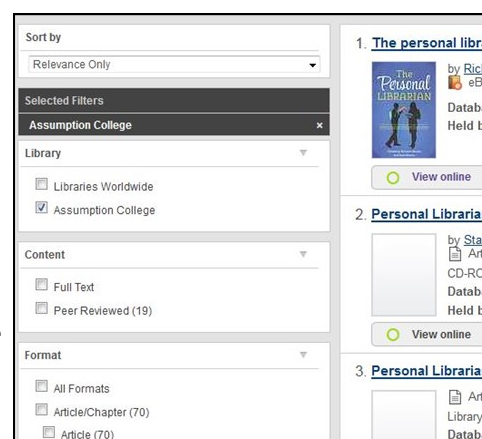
Sort by

Relevance Only

Selected Filters

Assumption College ×

Library

Libraries Worldwide

Assumption College

Content

Full Text

Peer Reviewed (19)

Format

All Formats

Article/Chapter (70)

Article (70)

1. The personal libr

The Personal LIBRARIAN

by Ric

eB

Databa

Held b

View online

2. Personal Libraria

by Sta

Art

CD-RO

Databa

Held b

View online

3. Personal Libraria

Art

Library

Datab